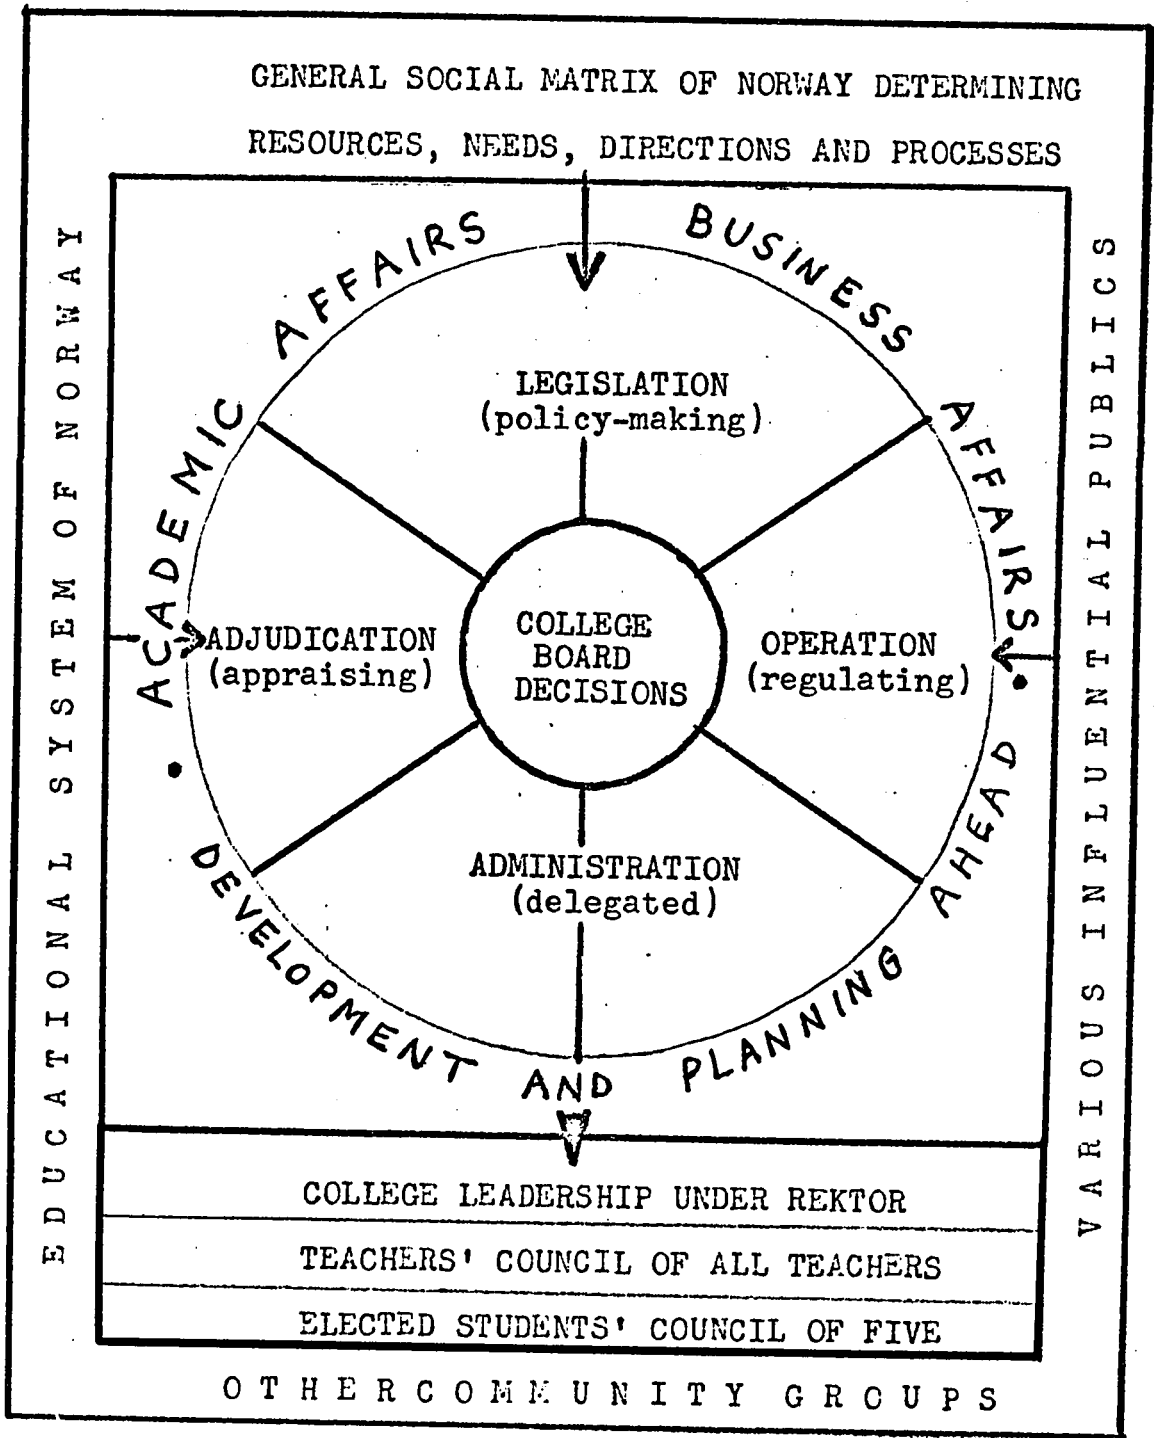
GENERAL SOCIAL MATRIX OF NORWAY DETERMINING RESOURCES, NEEDS, DIRECTIONS AND PROCESSES

EDUCATIONAL SYSTEM OF NORWAY

VARIOUS INFLUENTIAL PUBLICS

ACADEMIC AFFAIRS

BUSINESS AFFAIRS

LEGISLATION
(policy-making)

ADJUDICATION
(appraising)

COLLEGE
BOARD
DECISIONS

OPERATION
(regulating)

ADMINISTRATION
(delegated)

DEVELOPMENT AND PLANNING AHEAD

COLLEGE LEADERSHIP UNDER REKTOR

TEACHERS' COUNCIL OF ALL TEACHERS

ELECTED STUDENTS' COUNCIL OF FIVE

OTHERCOMMUNITY GROUPS